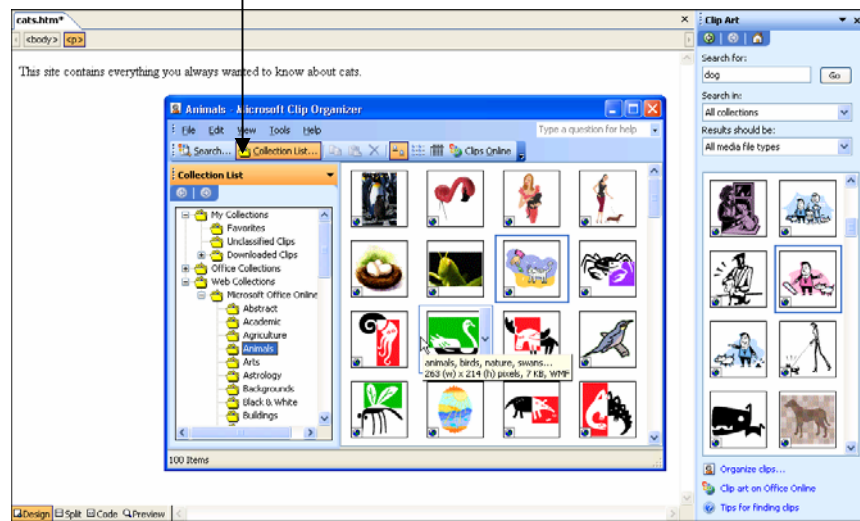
cats.htm*

<body> <p>

This site contains everything you always wanted to know about cats.

Animals - Microsoft Clip Organizer

File Edit View Tools Help

Type a question for help

Search... Collection List... Clips Online

Collection List

My Collections
Favorites
Unclassified Clips
Downloaded Clips
Office Collections
Web Collections
Microsoft Office Online
Abstract
Academic
Agriculture
Animals
Arts
Astrology
Backgrounds
Black & White
Buildings

animals, birds, nature, swans...
263 (w) x 214 (h) pixels, 7 KB, WMF

100 Items

Clip Art

Search for:
dog
Go

Search in:
All collections

Results should be:
All media file types

Organize clips...
Clip art on Office Online
Tips for finding clips

Design Split Code Preview